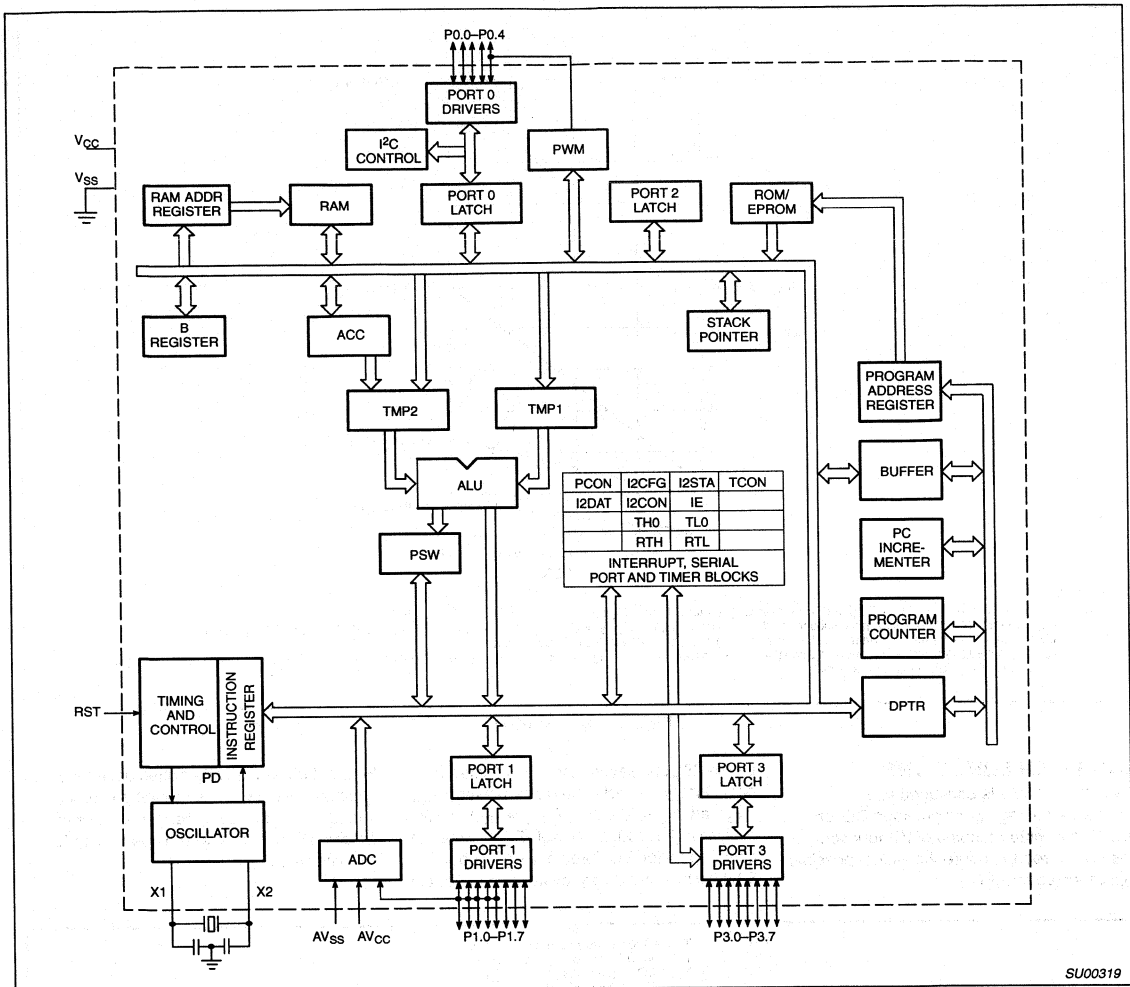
P0.0–P0.4

PORT 0 DRIVERS

$V_{CC}$

$I^2C$ CONTROL

PWM

$V_{SS}$

RAM ADDR REGISTER

RAM

PORT 0 LATCH

PORT 2 LATCH

ROM/ EPROM

B REGISTER

ACC

STACK POINTER

PROGRAM ADDRESS REGISTER

TMP2

TMP1

ALU

| PCON | I2CFG | I2STA | TCON |
|---|---|---|---|
| I2DAT | I2CON | IE | |
| | TH0 | TL0 | |
| | RTH | RTL | |
| INTERRUPT, SERIAL PORT AND TIMER BLOCKS | | | |

BUFFER

PSW

PC INCRE- MENTER

PROGRAM COUNTER

RST

TIMING AND CONTROL

INSTRUCTION REGISTER

DPTR

PD

PORT 1 LATCH

PORT 3 LATCH

OSCILLATOR

ADC

PORT 1 DRIVERS

PORT 3 DRIVERS

X1

X2

$AV_{SS}$

$AV_{CC}$

P1.0–P1.7

P3.0–P3.7

SU00319